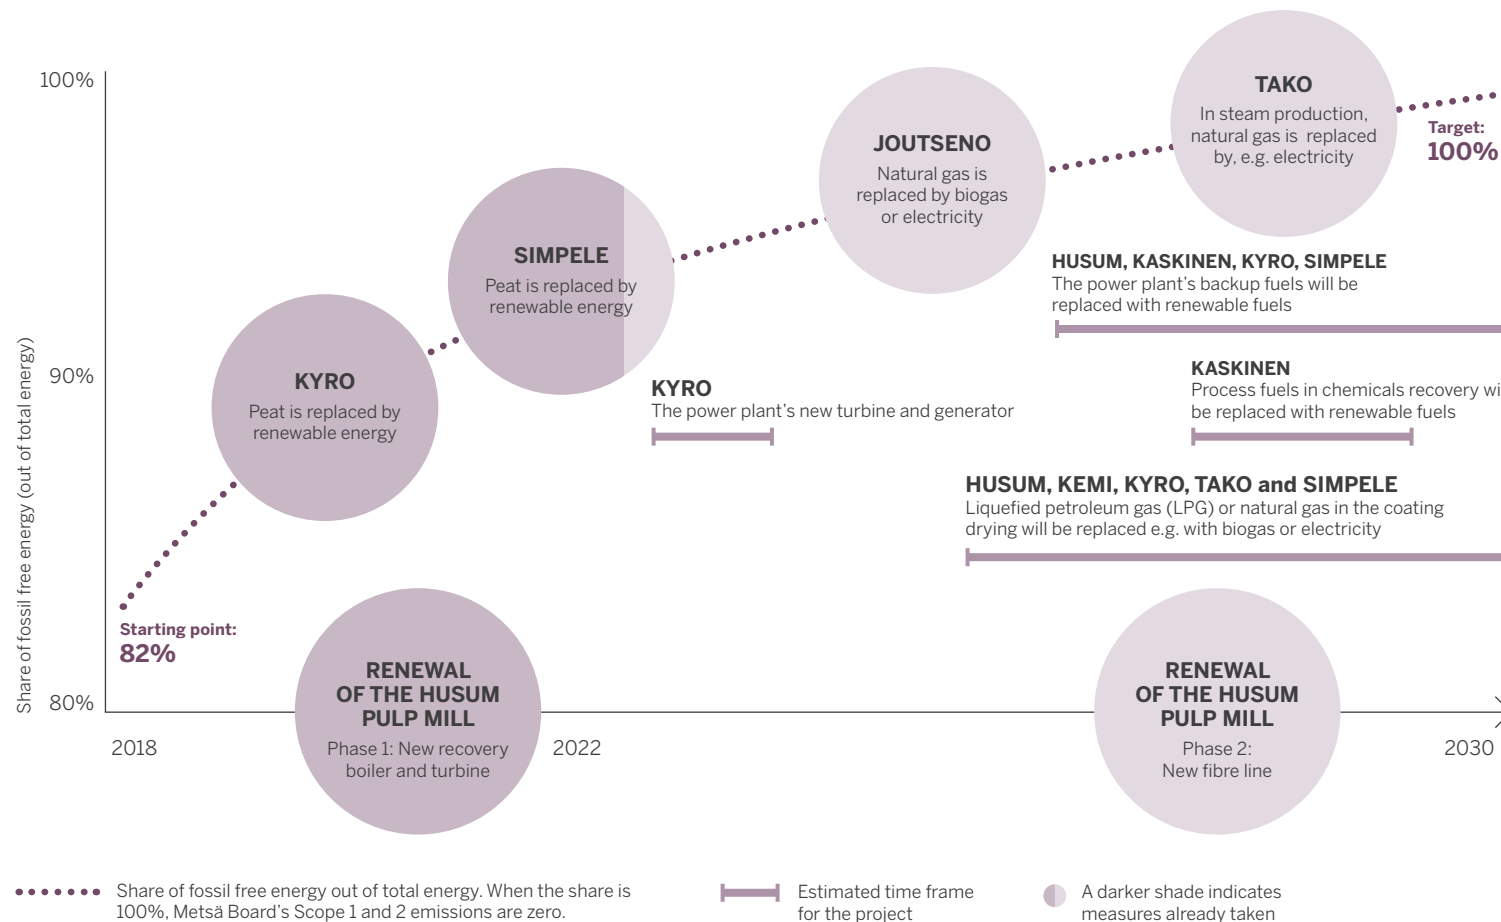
100%

90%

80%

Share of fossil free energy (out of total energy)

2018

2022

2030

Starting point:
82%

KYRO
Peat is replaced by renewable energy

SIMPELE
Peat is replaced by renewable energy

JOUTSENO
Natural gas is replaced by biogas or electricity

TAKO
In steam production, natural gas is replaced by, e.g. electricity

Target:
100%

HUSUM, KASKINEN, KYRO, SIMPELE
The power plant's backup fuels will be replaced with renewable fuels

KYRO
The power plant's new turbine and generator

KASKINEN
Process fuels in chemicals recovery wi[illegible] be replaced with renewable fuels

HUSUM, KEMI, KYRO, TAKO and SIMPELE
Liquefied petroleum gas (LPG) or natural gas in the coating drying will be replaced e.g. with biogas or electricity

RENEWAL OF THE HUSUM PULP MILL
Phase 1: New recovery boiler and turbine

RENEWAL OF THE HUSUM PULP MILL
Phase 2: New fibre line

Share of fossil free energy out of total energy. When the share is 100%, Metsä Board's Scope 1 and 2 emissions are zero.

Estimated time frame for the project

A darker shade indicates measures already taken